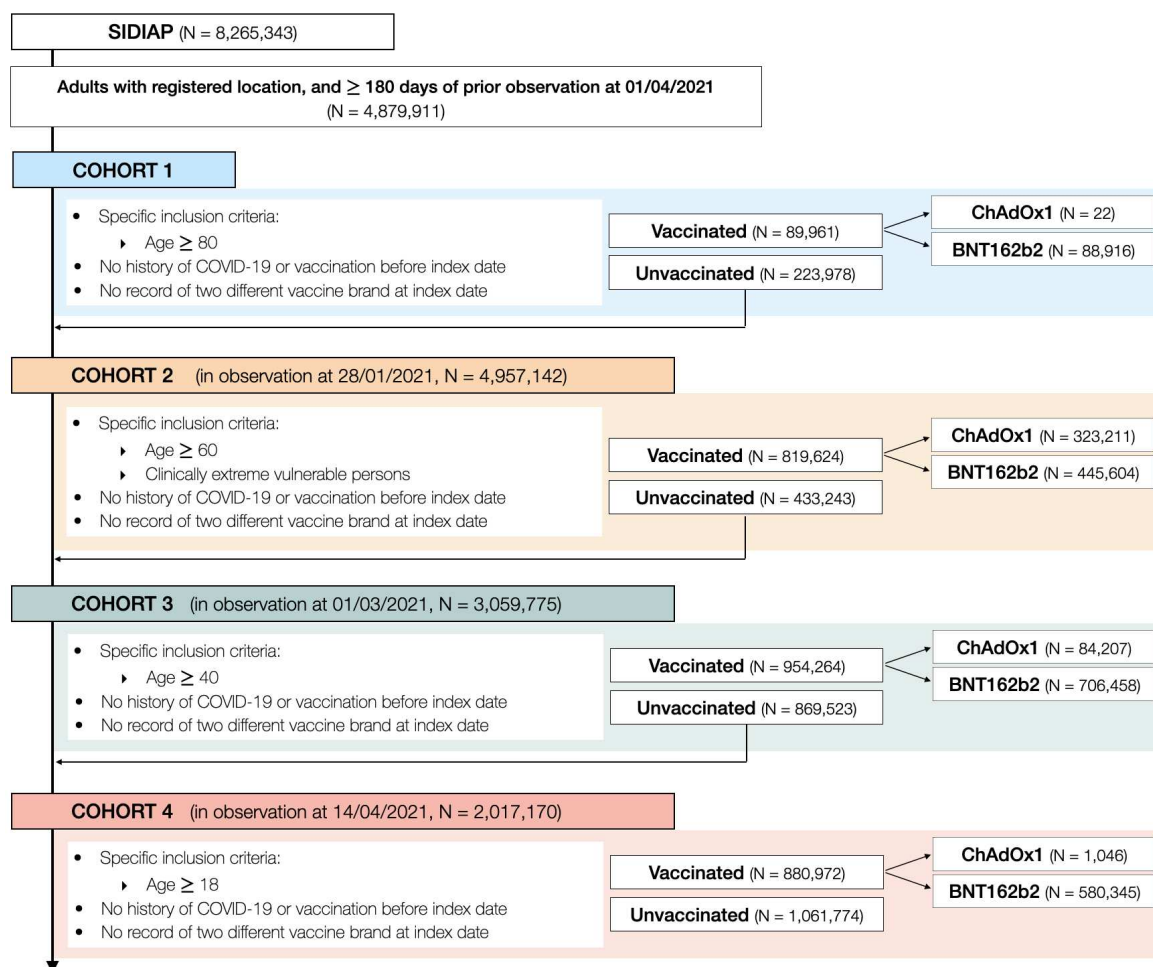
**SIDIAP** (N = 8,265,343)

**Adults with registered location, and $\geq$ 180 days of prior observation at 01/04/2021** (N = 4,879,911)

**COHORT 1**

- Specific inclusion criteria:
  - Age $\geq$ 80
- No history of COVID-19 or vaccination before index date
- No record of two different vaccine brand at index date

**Vaccinated** (N = 89,961)

**Unvaccinated** (N = 223,978)

**ChAdOx1** (N = 22)

**BNT162b2** (N = 88,916)

**COHORT 2** (in observation at 28/01/2021, N = 4,957,142)

- Specific inclusion criteria:
  - Age $\geq$ 60
  - Clinically extreme vulnerable persons
- No history of COVID-19 or vaccination before index date
- No record of two different vaccine brand at index date

**Vaccinated** (N = 819,624)

**Unvaccinated** (N = 433,243)

**ChAdOx1** (N = 323,211)

**BNT162b2** (N = 445,604)

**COHORT 3** (in observation at 01/03/2021, N = 3,059,775)

- Specific inclusion criteria:
  - Age $\geq$ 40
- No history of COVID-19 or vaccination before index date
- No record of two different vaccine brand at index date

**Vaccinated** (N = 954,264)

**Unvaccinated** (N = 869,523)

**ChAdOx1** (N = 84,207)

**BNT162b2** (N = 706,458)

**COHORT 4** (in observation at 14/04/2021, N = 2,017,170)

- Specific inclusion criteria:
  - Age $\geq$ 18
- No history of COVID-19 or vaccination before index date
- No record of two different vaccine brand at index date

**Vaccinated** (N = 880,972)

**Unvaccinated** (N = 1,061,774)

**ChAdOx1** (N = 1,046)

**BNT162b2** (N = 580,345)